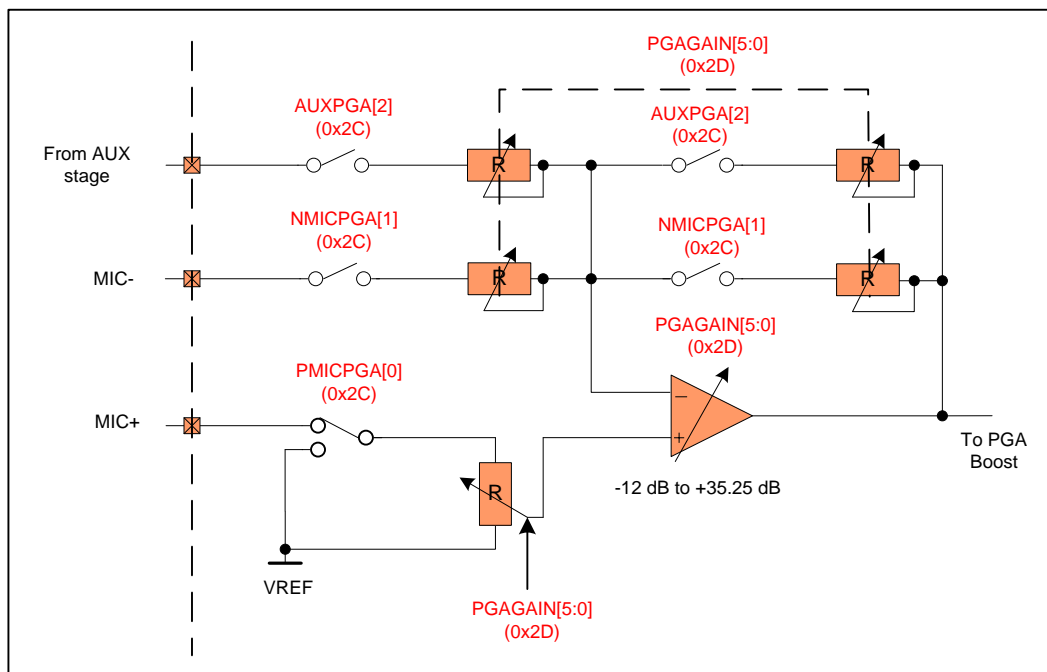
PGAGAIN[5:0]
(0x2D)

From AUX stage

AUXPGA[2]
(0x2C)

R

AUXPGA[2]
(0x2C)

R

MIC-

NMICPGA[1]
(0x2C)

R

NMICPGA[1]
(0x2C)

R

PGAGAIN[5:0]
(0x2D)

MIC+

PMICPGA[0]
(0x2C)

−

+

To PGA Boost

R

-12 dB to +35.25 dB

VREF

PGAGAIN[5:0]
(0x2D)